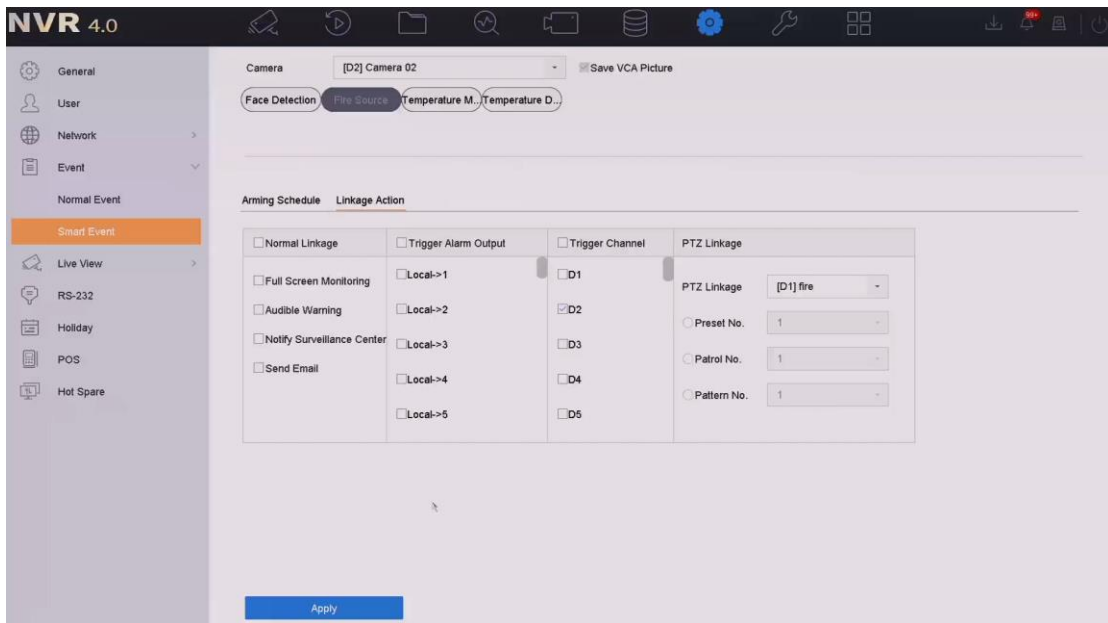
NVR 4.0

99+

General
User
Network
Event
Normal Event
Smart Event
Live View
RS-232
Holiday
POS
Hot Spare

Camera [D2] Camera 02
Save VCA Picture

Face Detection
Fire Source
Temperature M...
Temperature D...

Arming Schedule
Linkage Action

| Normal Linkage | Trigger Alarm Output | Trigger Channel | PTZ Linkage |
|---|---|---|---|
| Full Screen Monitoring | Local->1 | D1 | PTZ Linkage [D1] fire |
| Audible Warning | Local->2 | D2 | Preset No. 1 |
| Notify Surveillance Center | Local->3 | D3 | Patrol No. 1 |
| Send Email | Local->4 | D4 | Pattern No. 1 |
| | Local->5 | D5 | |

Apply